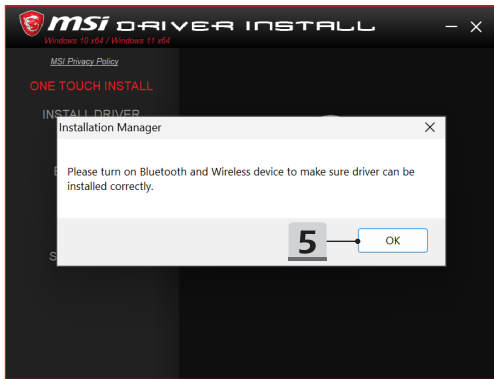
msi DRIVER INSTALL
Windows 10 x64 / Windows 11 x64
— ✕
MSI Privacy Policy
ONE TOUCH INSTALL
INSTALL DRIVER
Installation Manager
✕
Please turn on Bluetooth and Wireless device to make sure driver can be installed correctly.
5
OK